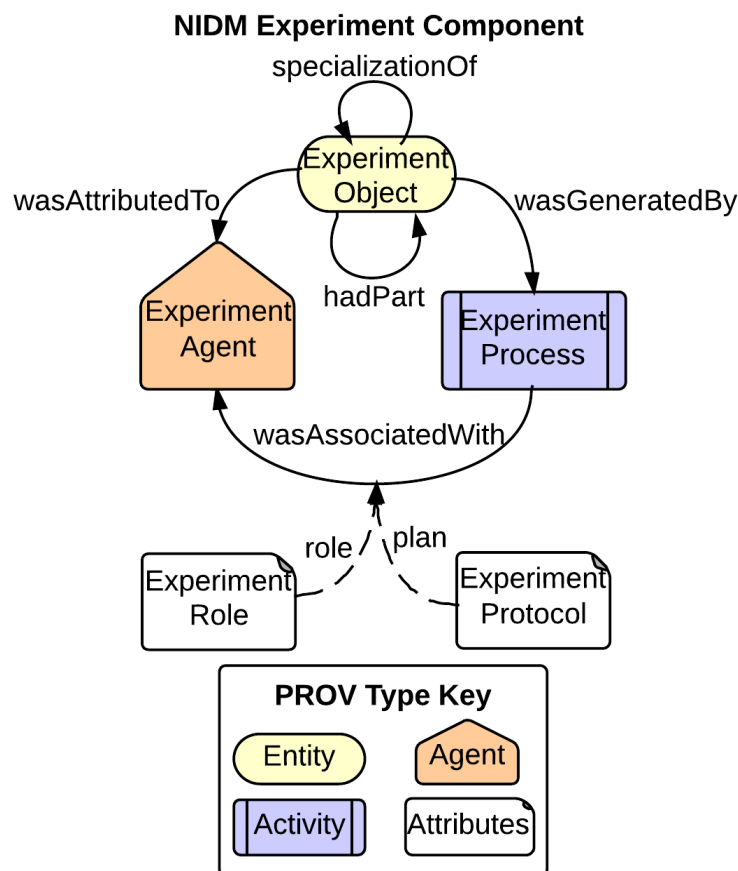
NIDM Experiment Component

specializationOf

Experiment Object

wasAttributedTo

wasGeneratedBy

hadPart

Experiment Agent

Experiment Process

wasAssociatedWith

role

plan

Experiment Role

Experiment Protocol

PROV Type Key

Entity

Agent

Activity

Attributes